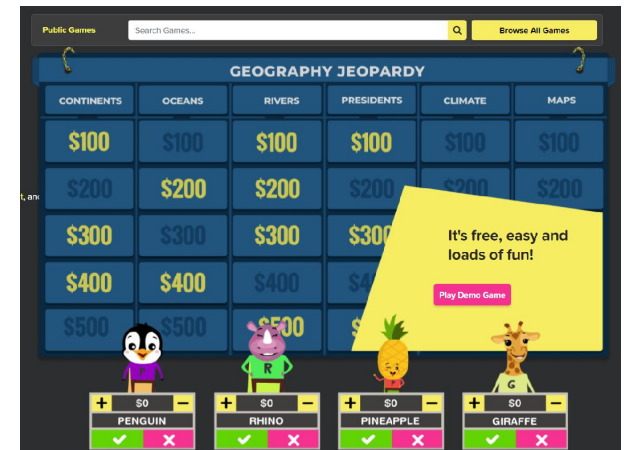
Public Games

Search Games...

Browse All Games

GEOGRAPHY JEOPARDY

| CONTINENTS | OCEANS | RIVERS | PRESIDENTS | CLIMATE | MAPS |
|---|---|---|---|---|---|
| \$100 | \$100 | \$100 | \$100 | \$100 | \$100 |
| \$200 | \$200 | \$200 | \$200 | \$200 | \$200 |
| \$300 | \$300 | \$300 | \$300 | | |
| \$400 | \$400 | \$400 | | | |
| \$500 | \$500 | \$500 | \$ | | |

t, and

It's free, easy and loads of fun!

Play Demo Game

P

R

G

+ \$0 −
PENGUIN

+ \$0 −
RHINO

+ \$0 −
PINEAPPLE

+ \$0 −
GIRAFFE